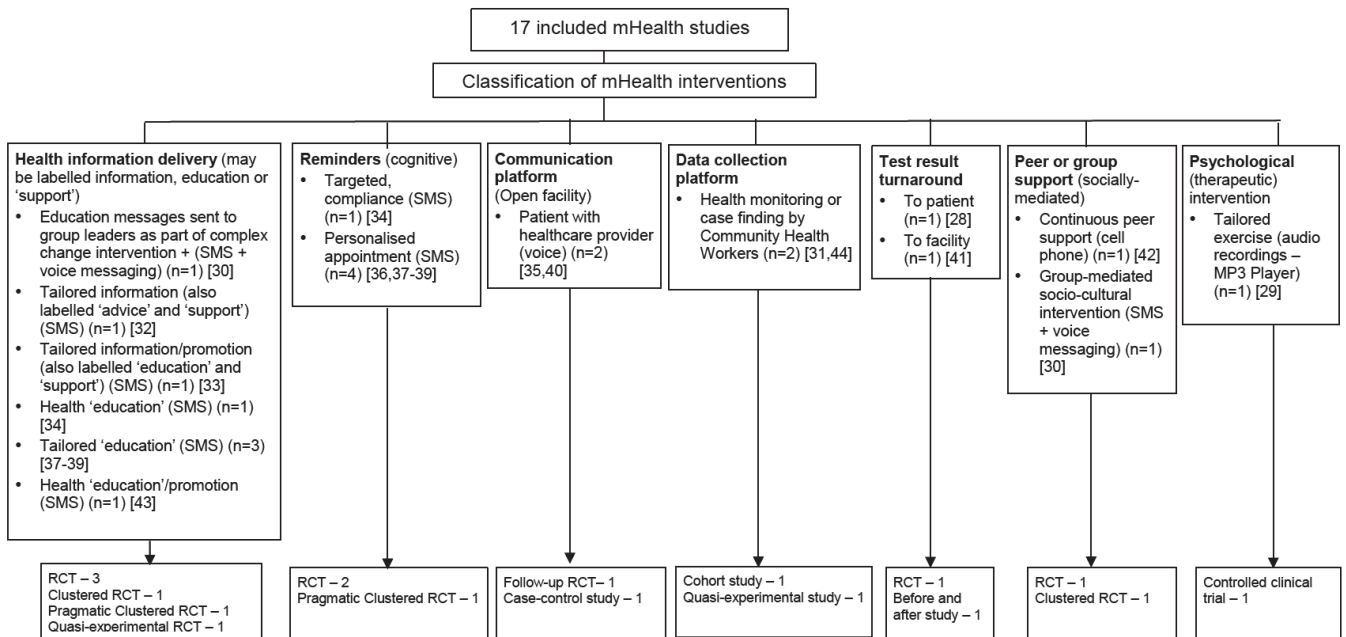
17 included mHealth studies

Classification of mHealth interventions

**Health information delivery** (may be labelled information, education or 'support')
- Education messages sent to group leaders as part of complex change intervention + (SMS + voice messaging) (n=1) [30]
- Tailored information (also labelled 'advice' and 'support') (SMS) (n=1) [32]
- Tailored information/promotion (also labelled 'education' and 'support') (SMS) (n=1) [33]
- Health 'education' (SMS) (n=1) [34]
- Tailored 'education' (SMS) (n=3) [37-39]
- Health 'education'/promotion (SMS) (n=1) [43]

RCT – 3
Clustered RCT – 1
Pragmatic Clustered RCT – 1
Quasi-experimental RCT – 1

**Reminders** (cognitive)
- Targeted, compliance (SMS) (n=1) [34]
- Personalised appointment (SMS) (n=4) [36,37-39]

RCT – 2
Pragmatic Clustered RCT – 1

**Communication platform** (Open facility)
- Patient with healthcare provider (voice) (n=2) [35,40]

Follow-up RCT– 1
Case-control study – 1

**Data collection platform**
- Health monitoring or case finding by Community Health Workers (n=2) [31,44]

Cohort study – 1
Quasi-experimental study – 1

**Test result turnaround**
- To patient (n=1) [28]
- To facility (n=1) [41]

RCT – 1
Before and after study – 1

**Peer or group support** (socially-mediated)
- Continuous peer support (cell phone) (n=1) [42]
- Group-mediated socio-cultural intervention (SMS + voice messaging) (n=1) [30]

RCT – 1
Clustered RCT – 1

**Psychological** (therapeutic) intervention
- Tailored exercise (audio recordings – MP3 Player) (n=1) [29]

Controlled clinical trial – 1